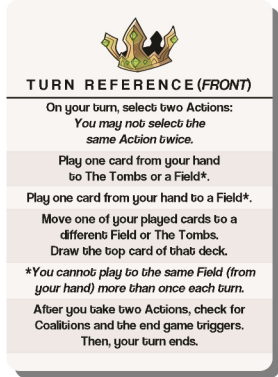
TURN REFERENCE (FRONT)

On your turn, select two Actions: You may not select the same Action twice.

Play one card from your hand to The Tombs or a Field*.

Play one card from your hand to a Field*.

Move one of your played cards to a different Field or The Tombs. Draw the top card of that deck.

*You cannot play to the same Field (from your hand) more than once each turn.

After you take two Actions, check for Coalitions and the end game triggers. Then, your turn ends.